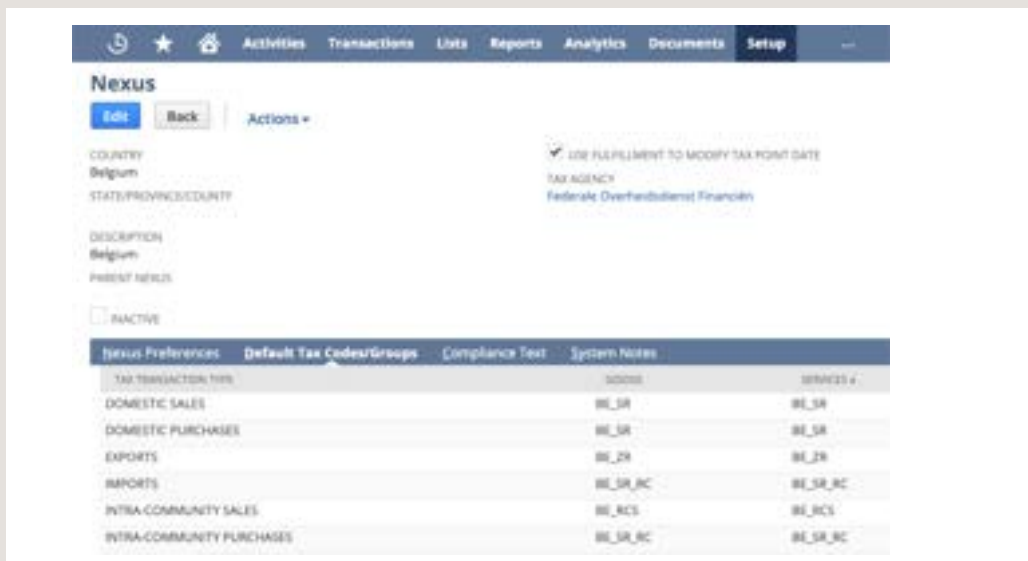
Activities Transactions Lists Reports Analytics Documents Setup ...

Nexus

Edit Back Actions ▾

COUNTRY
Belgium

STATE/PROVINCE/COUNTY

DESCRIPTION
Belgium

PARENT NEXUS

INACTIVE

USE FULFILLMENT TO MODIFY TAX POINT DATE

TAX AGENCY
Federale Overheidsdienst Financiën

Nexus Preferences Default Tax Codes/Groups Compliance Text System Notes

| TAX TRANSACTION TYPE | GOODS | SERVICES |
|---|---|---|
| DOMESTIC SALES | BE_SR | BE_SR |
| DOMESTIC PURCHASES | BE_SR | BE_SR |
| EXPORTS | BE_ZR | BE_ZR |
| IMPORTS | BE_SR_RC | BE_SR_RC |
| INTRA-COMMUNITY SALES | BE_RCS | BE_RCS |
| INTRA-COMMUNITY PURCHASES | BE_SR_RC | BE_SR_RC |